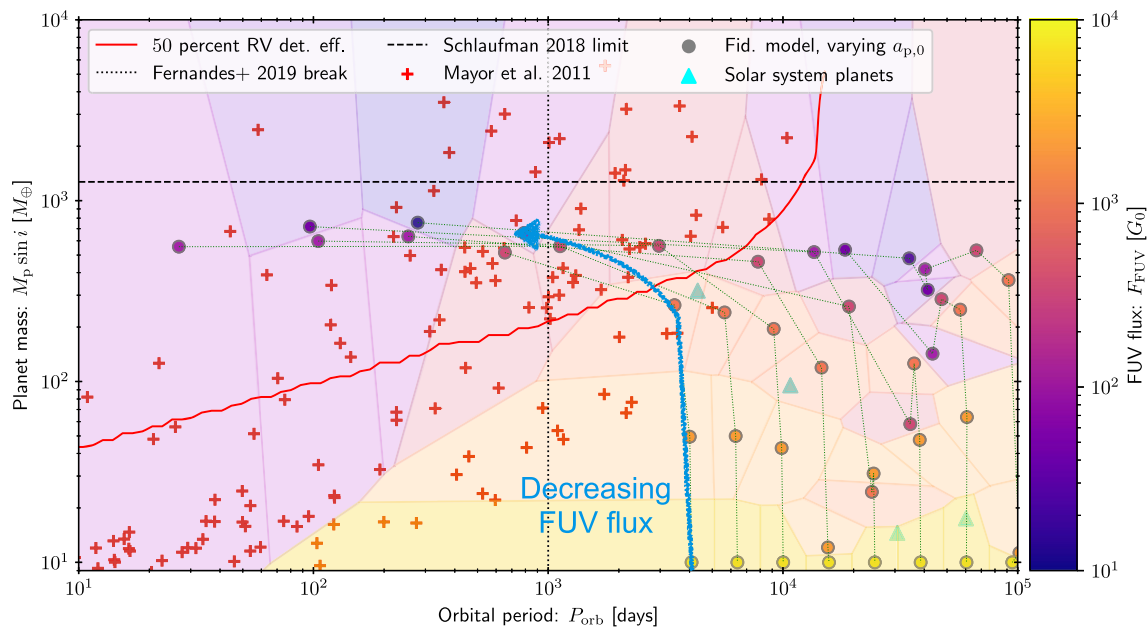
50 percent RV det. eff.
Fernandes+ 2019 break
Schlaufman 2018 limit
Mayor et al. 2011
Fid. model, varying $a_{\mathrm{p},0}$
Solar system planets

Decreasing FUV flux

Planet mass: $M_\mathrm{p} \sin i$ $[M_\oplus]$
Orbital period: $P_\mathrm{orb}$ [days]
FUV flux: $F_\mathrm{FUV}$ $[G_0]$

$10^4$
$10^3$
$10^2$
$10^1$
$10^1$
$10^2$
$10^3$
$10^4$
$10^5$
$10^4$
$10^3$
$10^2$
$10^1$